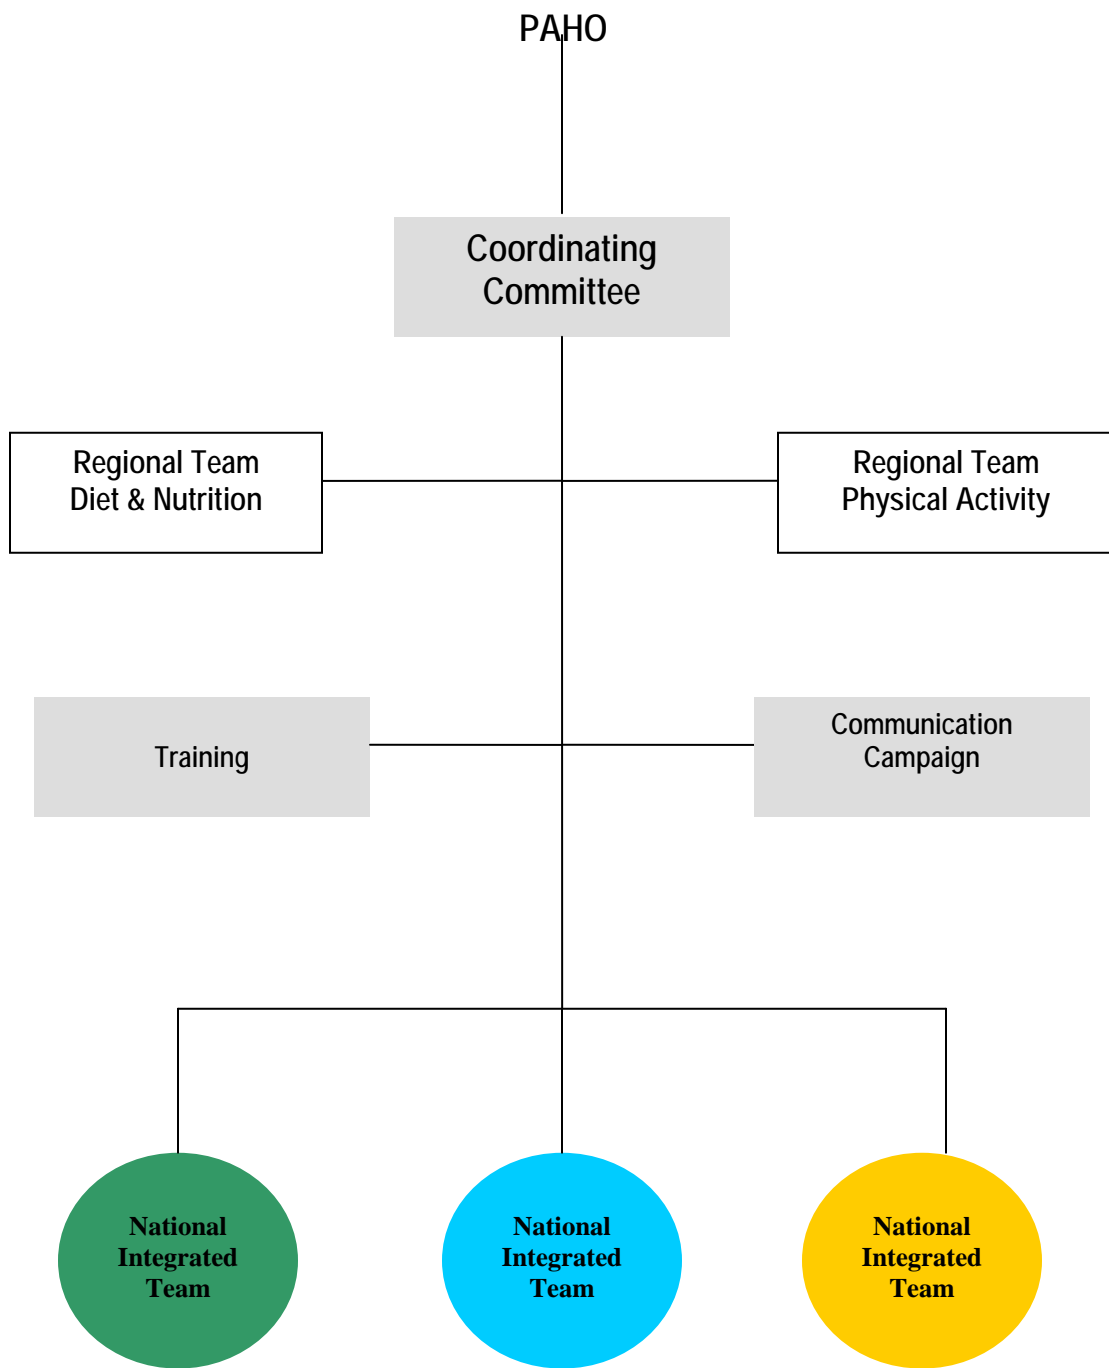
PAHO

Coordinating Committee

Regional Team Diet & Nutrition

Regional Team Physical Activity

Training

Communication Campaign

National Integrated Team

National Integrated Team

National Integrated Team